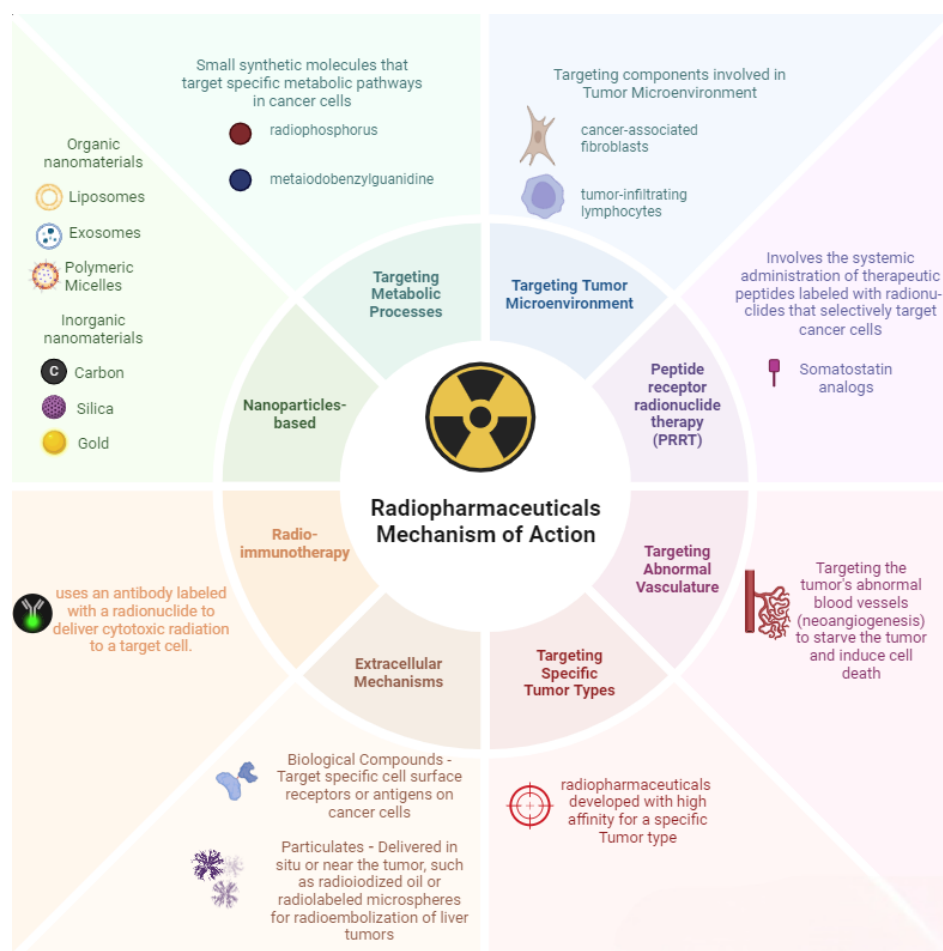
Small synthetic molecules that target specific metabolic pathways in cancer cells

radiophosphorus

metaiodobenzylguanidine

Targeting components involved in Tumor Microenvironment

cancer-associated fibroblasts

tumor-infiltrating lymphocytes

Organic nanomaterials

Liposomes

Exosomes

Polymeric Micelles

Inorganic nanomaterials

C Carbon

Silica

Gold

Targeting Metabolic Processes

Targeting Tumor Microenvironment

Involves the systemic administration of therapeutic peptides labeled with radionuclides that selectively target cancer cells

Somatostatin analogs

Nanoparticles-based

Peptide receptor radionuclide therapy (PRRT)

Radiopharmaceuticals Mechanism of Action

Radio-immunotherapy

Targeting Abnormal Vasculature

uses an antibody labeled with a radionuclide to deliver cytotoxic radiation to a target cell.

Targeting the tumor's abnormal blood vessels (neoangiogenesis) to starve the tumor and induce cell death

Extracellular Mechanisms

Targeting Specific Tumor Types

Biological Compounds - Target specific cell surface receptors or antigens on cancer cells

Particulates - Delivered in situ or near the tumor, such as radioiodized oil or radiolabeled microspheres for radioembolization of liver tumors

radiopharmaceuticals developed with high affinity for a specific Tumor type